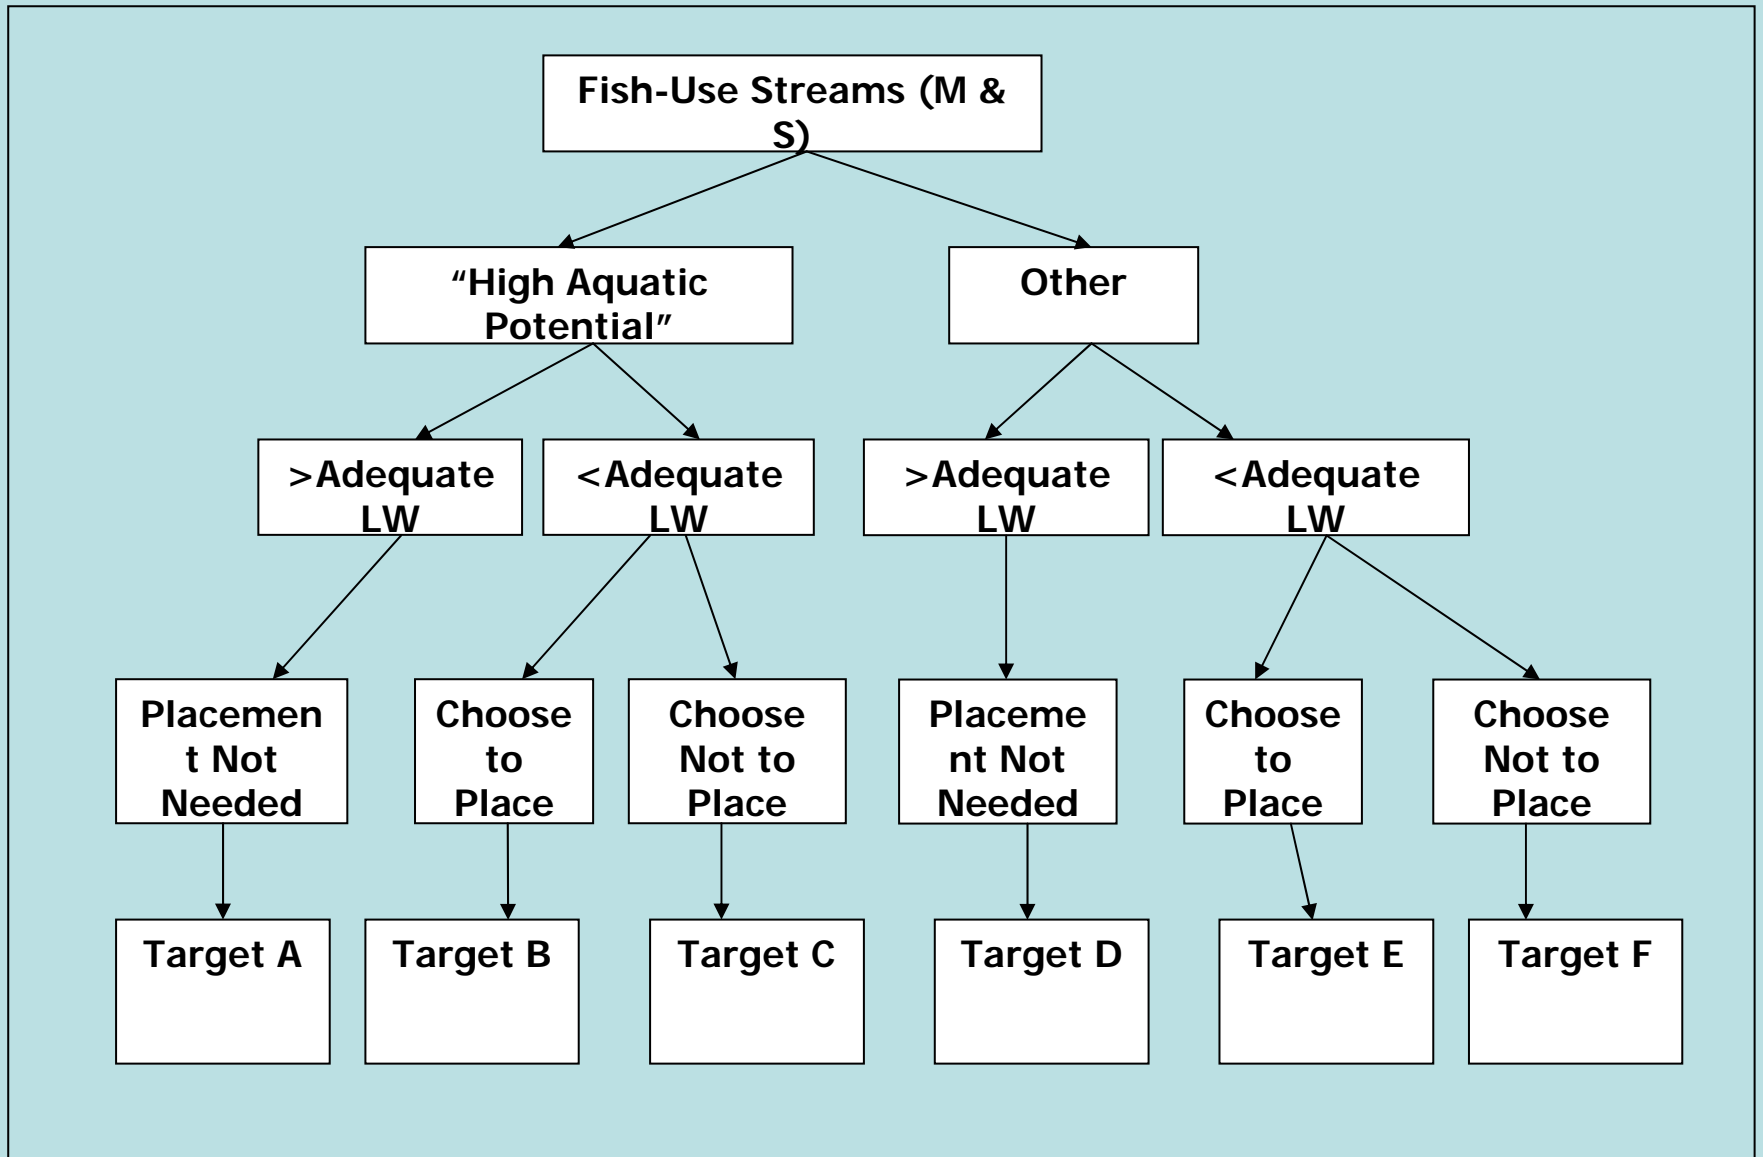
Fish-Use Streams (M & S)

"High Aquatic Potential"

Other

>Adequate LW

<Adequate LW

>Adequate LW

<Adequate LW

Placement Not Needed

Choose to Place

Choose Not to Place

Placement Not Needed

Choose to Place

Choose Not to Place

Target A

Target B

Target C

Target D

Target E

Target F